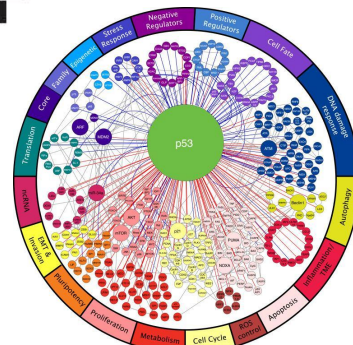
Negative Regulators
Positive Regulators
Cell Fate
DNA damage response
Autophagy
Inflammation TME
Apoptosis
ROS control
Cell Cycle
Metabolism
Proliferation
Pluripotency
EMT & Invasion
ncRNA
Translation
Core
Family
Epigenetic
Stress Response
p53
ARF
MDM2
ATM
mTOR
AKT
p21
PUMA
NOXA